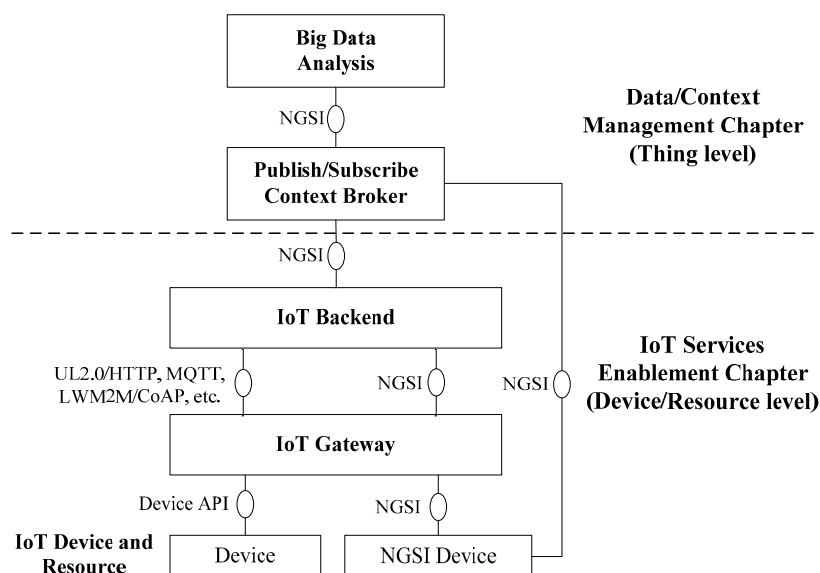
Big Data Analysis

NGSI

Data/Context Management Chapter (Thing level)

Publish/Subscribe Context Broker

NGSI

IoT Backend

IoT Services Enablement Chapter (Device/Resource level)

UL2.0/HTTP, MQTT, LWM2M/CoAP, etc.

NGSI

NGSI

IoT Gateway

Device API

NGSI

IoT Device and Resource

Device

NGSI Device